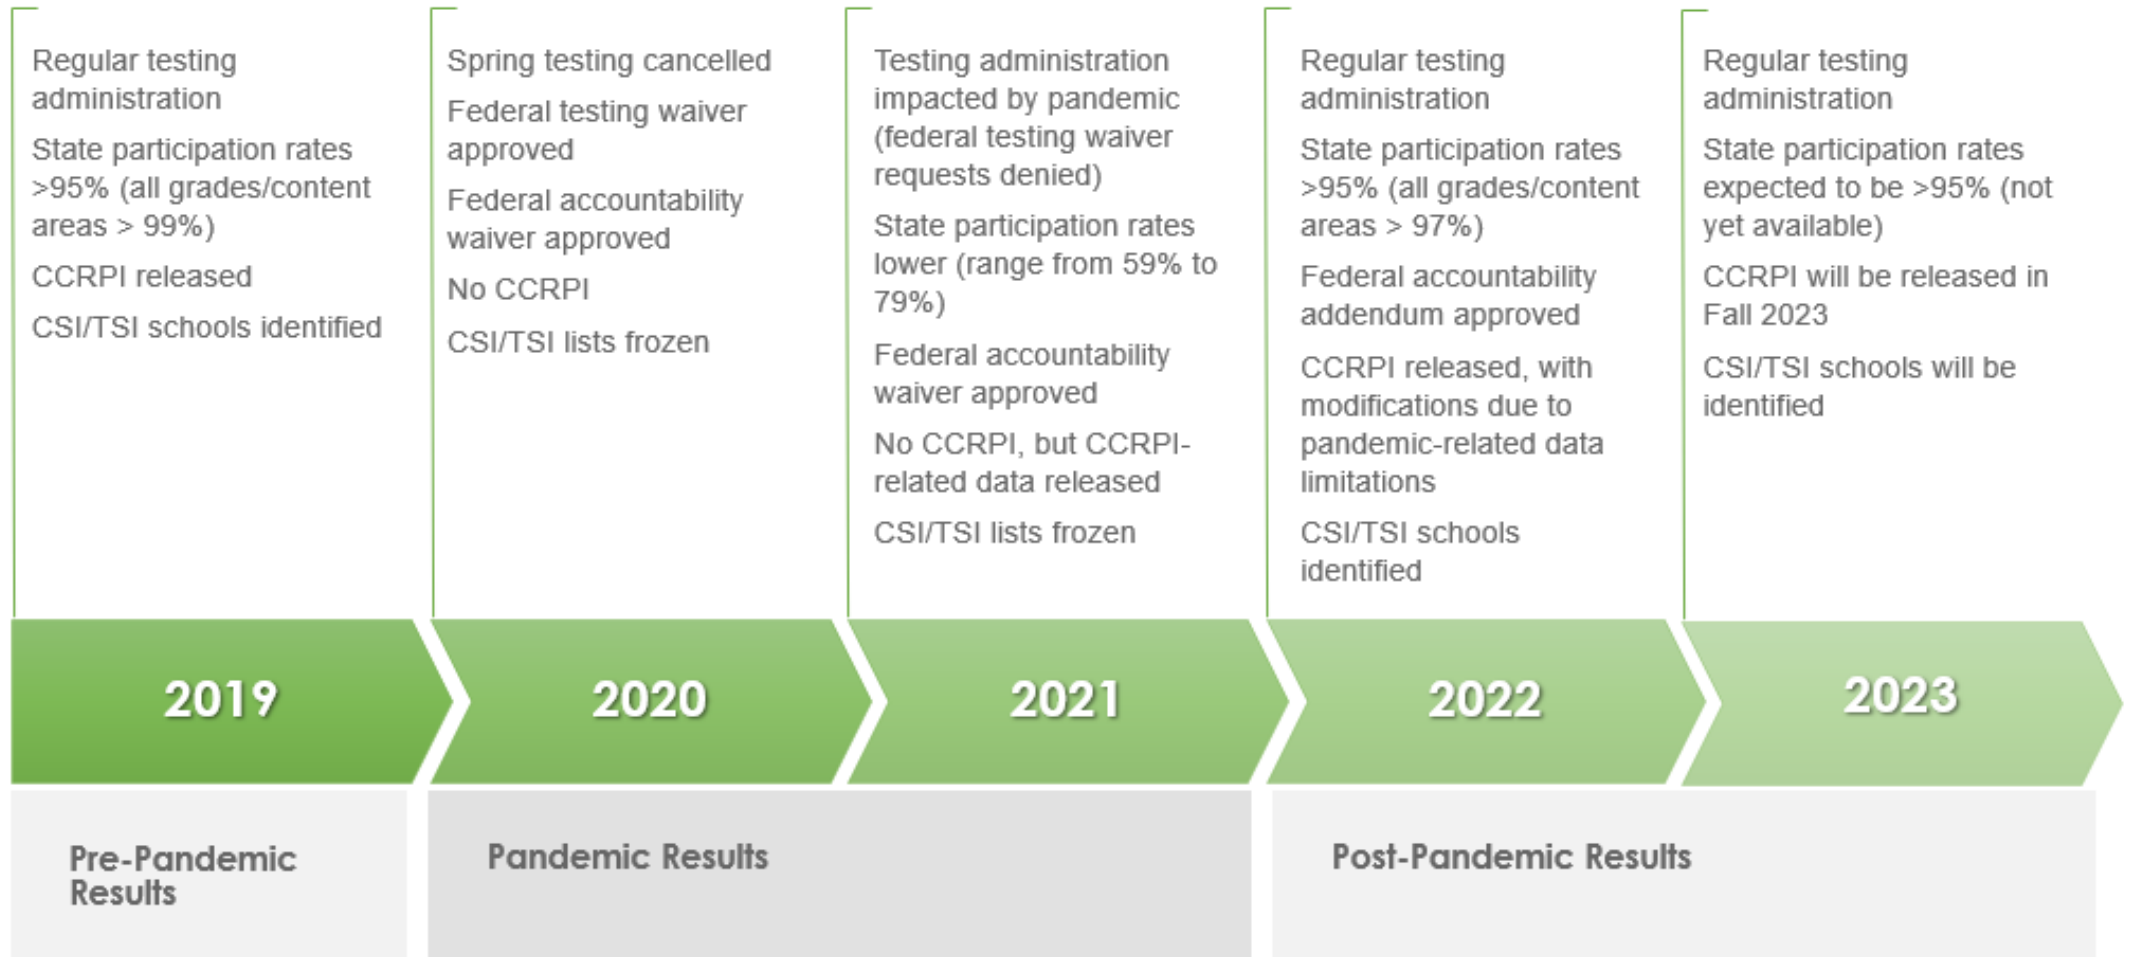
Regular testing administration

State participation rates >95% (all grades/content areas > 99%)

CCRPI released

CSI/TSI schools identified

Spring testing cancelled

Federal testing waiver approved

Federal accountability waiver approved

No CCRPI

CSI/TSI lists frozen

Testing administration impacted by pandemic (federal testing waiver requests denied)

State participation rates lower (range from 59% to 79%)

Federal accountability waiver approved

No CCRPI, but CCRPI-related data released

CSI/TSI lists frozen

Regular testing administration

State participation rates >95% (all grades/content areas > 97%)

Federal accountability addendum approved

CCRPI released, with modifications due to pandemic-related data limitations

CSI/TSI schools identified

Regular testing administration

State participation rates expected to be >95% (not yet available)

CCRPI will be released in Fall 2023

CSI/TSI schools will be identified

2019

2020

2021

2022

2023

Pre-Pandemic Results

Pandemic Results

Post-Pandemic Results